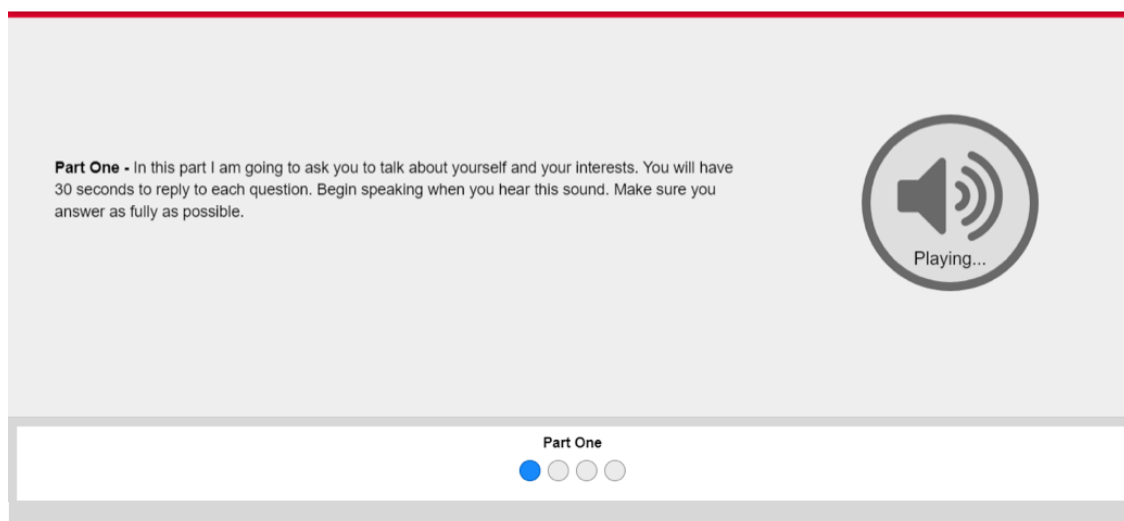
**Part One -** In this part I am going to ask you to talk about yourself and your interests. You will have 30 seconds to reply to each question. Begin speaking when you hear this sound. Make sure you answer as fully as possible.

Playing...

Part One